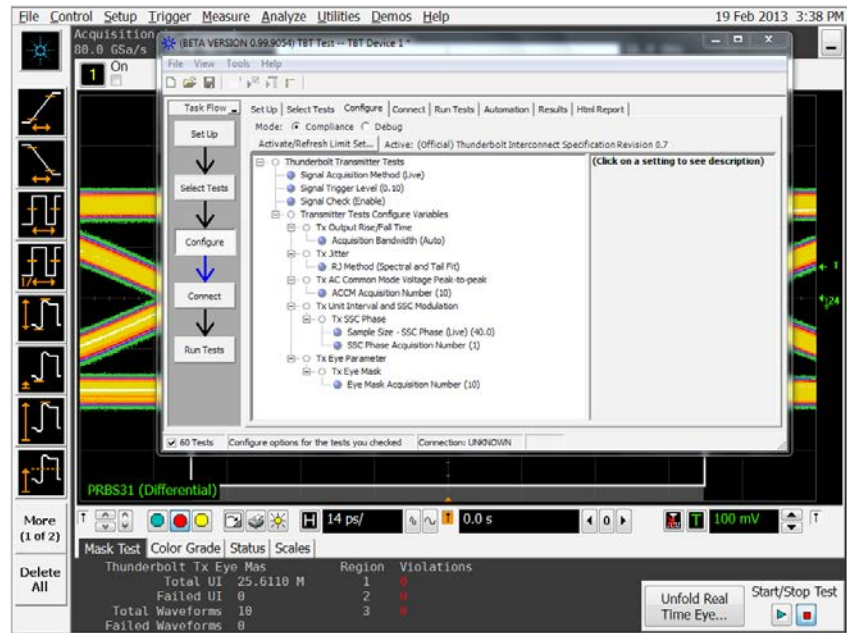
File Control Setup Trigger Measure Analyze Utilities Demos Help 19 Feb 2013 3:38 PM

Acquisition
80.0 GSa/s

1 On

(BETA VERSION 0.99.9054) TBT Test -- TBT Device 1 *

File View Tools Help

Task Flow

Set Up

Select Tests

Configure

Connect

Run Tests

Set Up | Select Tests | Configure | Connect | Run Tests | Automation | Results | Html Report

Mode: Compliance Debug

Activate/Refresh Limit Set... Active: (Official) Thunderbolt Interconnect Specification Revision 0.7

Thunderbolt Transmitter Tests
Signal Acquisition Method (Live)
Signal Trigger Level (0.10)
Signal Check (Enable)
Transmitter Tests Configure Variables
Tx Output Rise/Fall Time
Acquisition Bandwidth (Auto)
Tx Jitter
RJ Method (Spectral and Tail Fit)
Tx AC Common Mode Voltage Peak-to-peak
ACCM Acquisition Number (10)
Tx Unit Interval and SSC Modulation
Tx SSC Phase
Sample Size - SSC Phase (Live) (40.0)
SSC Phase Acquisition Number (1)
Tx Eye Parameter
Tx Eye Mask
Eye Mask Acquisition Number (10)

(Click on a setting to see description)

60 Tests Configure options for the tests you checked Connection: UNKNOWN

T

24

PRBS31 (Differential)

More (1 of 2)

14 ps/

0.0 s

100 mV

Mask Test | Color Grade | Status | Scales

Delete All

Thunderbolt Tx Eye Mas
Total UI 25.6110 M
Failed UI 0
Total Waveforms 10
Failed Waveforms 0

Region Violations
1 0
2 0
3 0

Unfold Real Time Eye...

Start/Stop Test